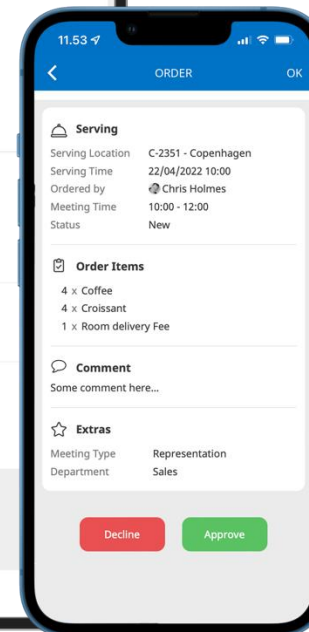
11.53

ORDER OK

Serving

| | |
|---|---|
| Serving Location | C-2351 - Copenhagen |
| Serving Time | 22/04/2022 10:00 |
| Ordered by | Chris Holmes |
| Meeting Time | 10:00 - 12:00 |
| Status | New |

Order Items

4 x Coffee
4 x Croissant
1 x Room delivery Fee

Comment

Some comment here...

Extras

| | |
|---|---|
| Meeting Type | Representation |
| Department | Sales |

Decline Approve